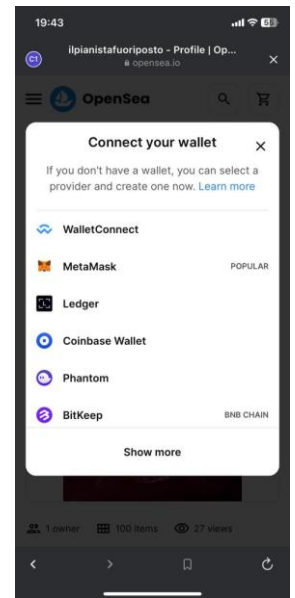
19:43

C1 ilpianistafuoriposto - Profile | Op...
opensea.io

OpenSea

Connect your wallet

If you don't have a wallet, you can select a provider and create one now. Learn more

WalletConnect

MetaMask POPULAR

Ledger

Coinbase Wallet

Phantom

BitKeep BNB CHAIN

Show more

1 owner 100 items 27 views